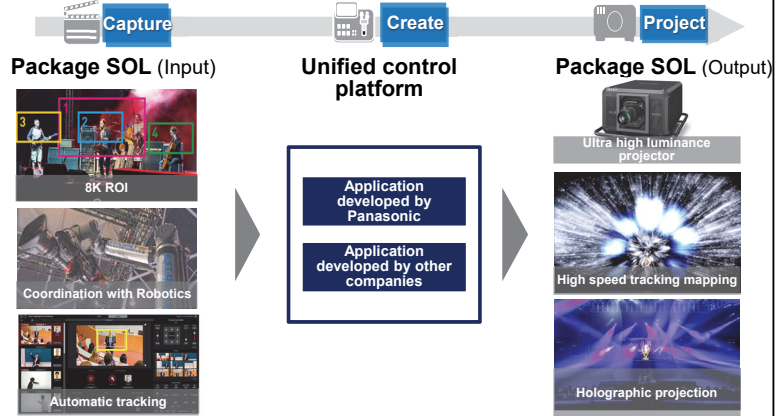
Capture

Create

Project

Package SOL (Input)

Unified control platform

Package SOL (Output)

3

1

2

4

8K ROI

Coordination with Robotics

Automatic tracking

Application developed by Panasonic

Application developed by other companies

Ultra high luminance projector

High speed tracking mapping

Holographic projection